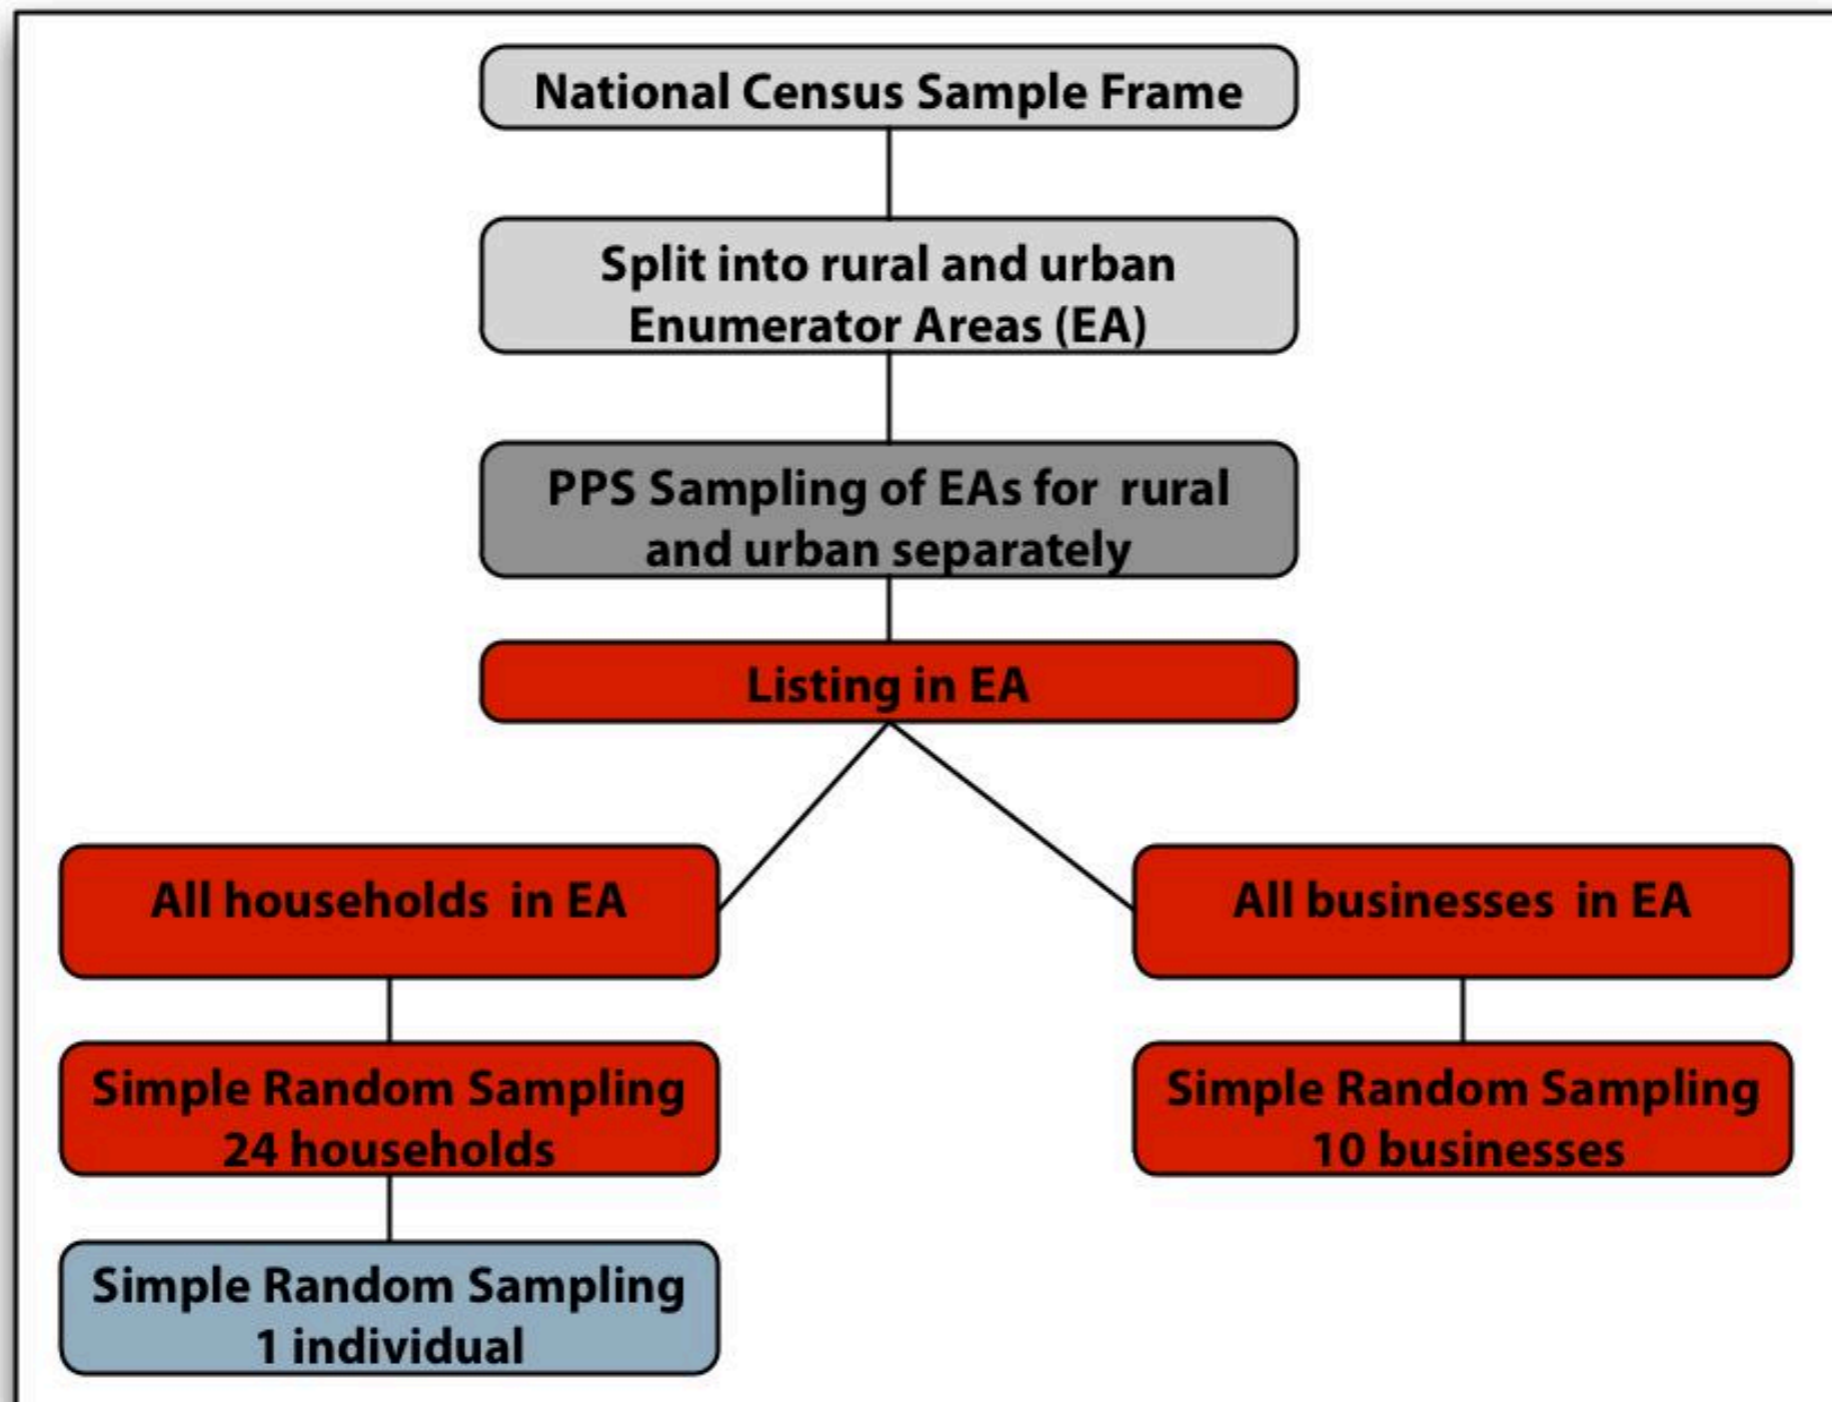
National Census Sample Frame

Split into rural and urban Enumerator Areas (EA)

PPS Sampling of EAs for rural and urban separately

Listing in EA

All households in EA

All businesses in EA

Simple Random Sampling 24 households

Simple Random Sampling 10 businesses

Simple Random Sampling 1 individual